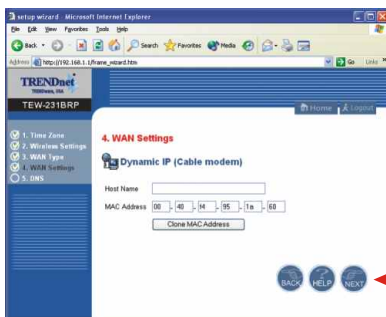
setup wizard - Microsoft Internet Explorer

File Edit View Favorites Tools Help

Back Search Favorites Media

Address http://192.168.1.1/frame_wizard.htm Go Links

TRENDnet
TRENDware, USA

TEW-231BRP

Home Logout

1. Time Zone
2. Wireless Settings
3. WAN Type
4. WAN Settings
5. DNS

4. WAN Settings

Dynamic IP (Cable modem)

Host Name

MAC Address 00 - 40 - f4 - 95 - 1a - 60

Clone MAC Address

BACK HELP NEXT